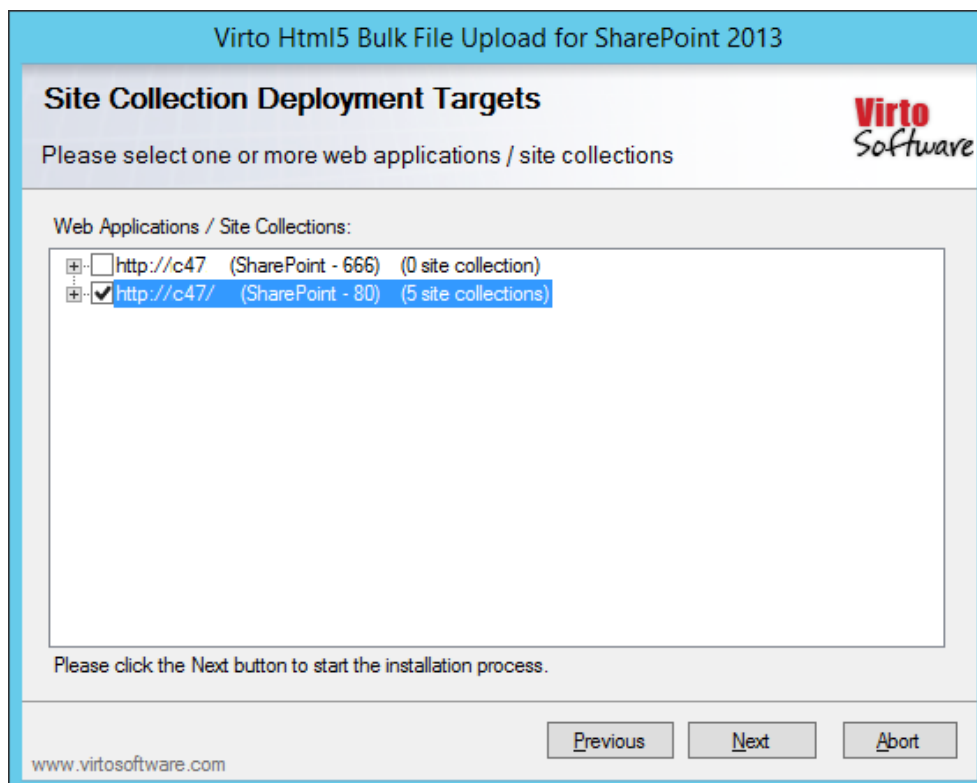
Virto Html5 Bulk File Upload for SharePoint 2013

Site Collection Deployment Targets

Please select one or more web applications / site collections

Virto Software

Web Applications / Site Collections:

http://c47 (SharePoint - 666) (0 site collection)
http://c47/ (SharePoint - 80) (5 site collections)

Please click the Next button to start the installation process.

www.virtosoftware.com

Previous Next Abort